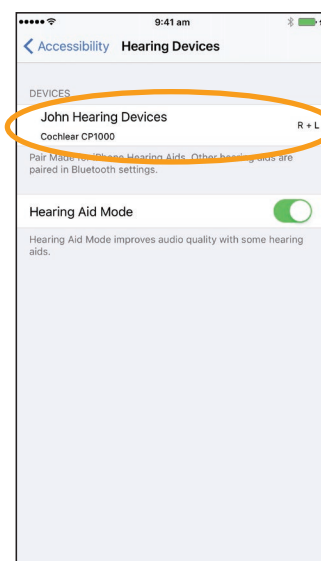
9:41 am

< Accessibility Hearing Devices

DEVICES

John Hearing Devices
Cochlear CP1000

R + L

Pair Made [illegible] iPhone Hearing Aids. Other hea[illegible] aids are paired in Bluetooth settings.

Hearing Aid Mode

Hearing Aid Mode improves audio quality with some hearing aids.